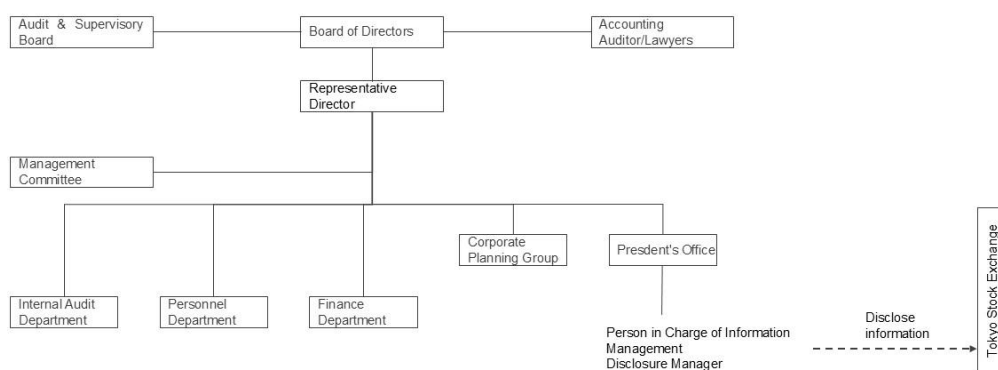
Audit & Supervisory Board

Board of Directors

Accounting Auditor/Lawyers

Representative Director

Management Committee

Corporate Planning Group

Presdent's Office

Internal Audit Department

Personnel Department

Finance Department

Person in Charge of Information Management Disclosure Manager

Disclose information

Tokyo Stock Exchange